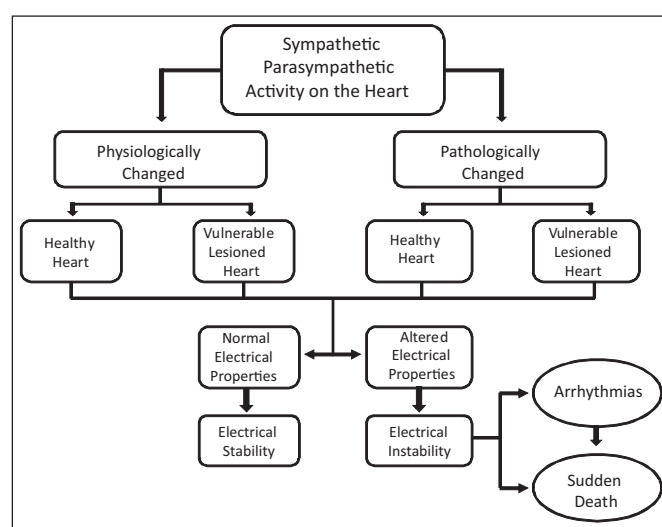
Sympathetic Parasympathetic Activity on the Heart

Physiologically Changed

Pathologically Changed

Healthy Heart

Vulnerable Lesioned Heart

Healthy Heart

Vulnerable Lesioned Heart

Normal Electrical Properties

Altered Electrical Properties

Electrical Stability

Electrical Instability

Arrhythmias

Sudden Death